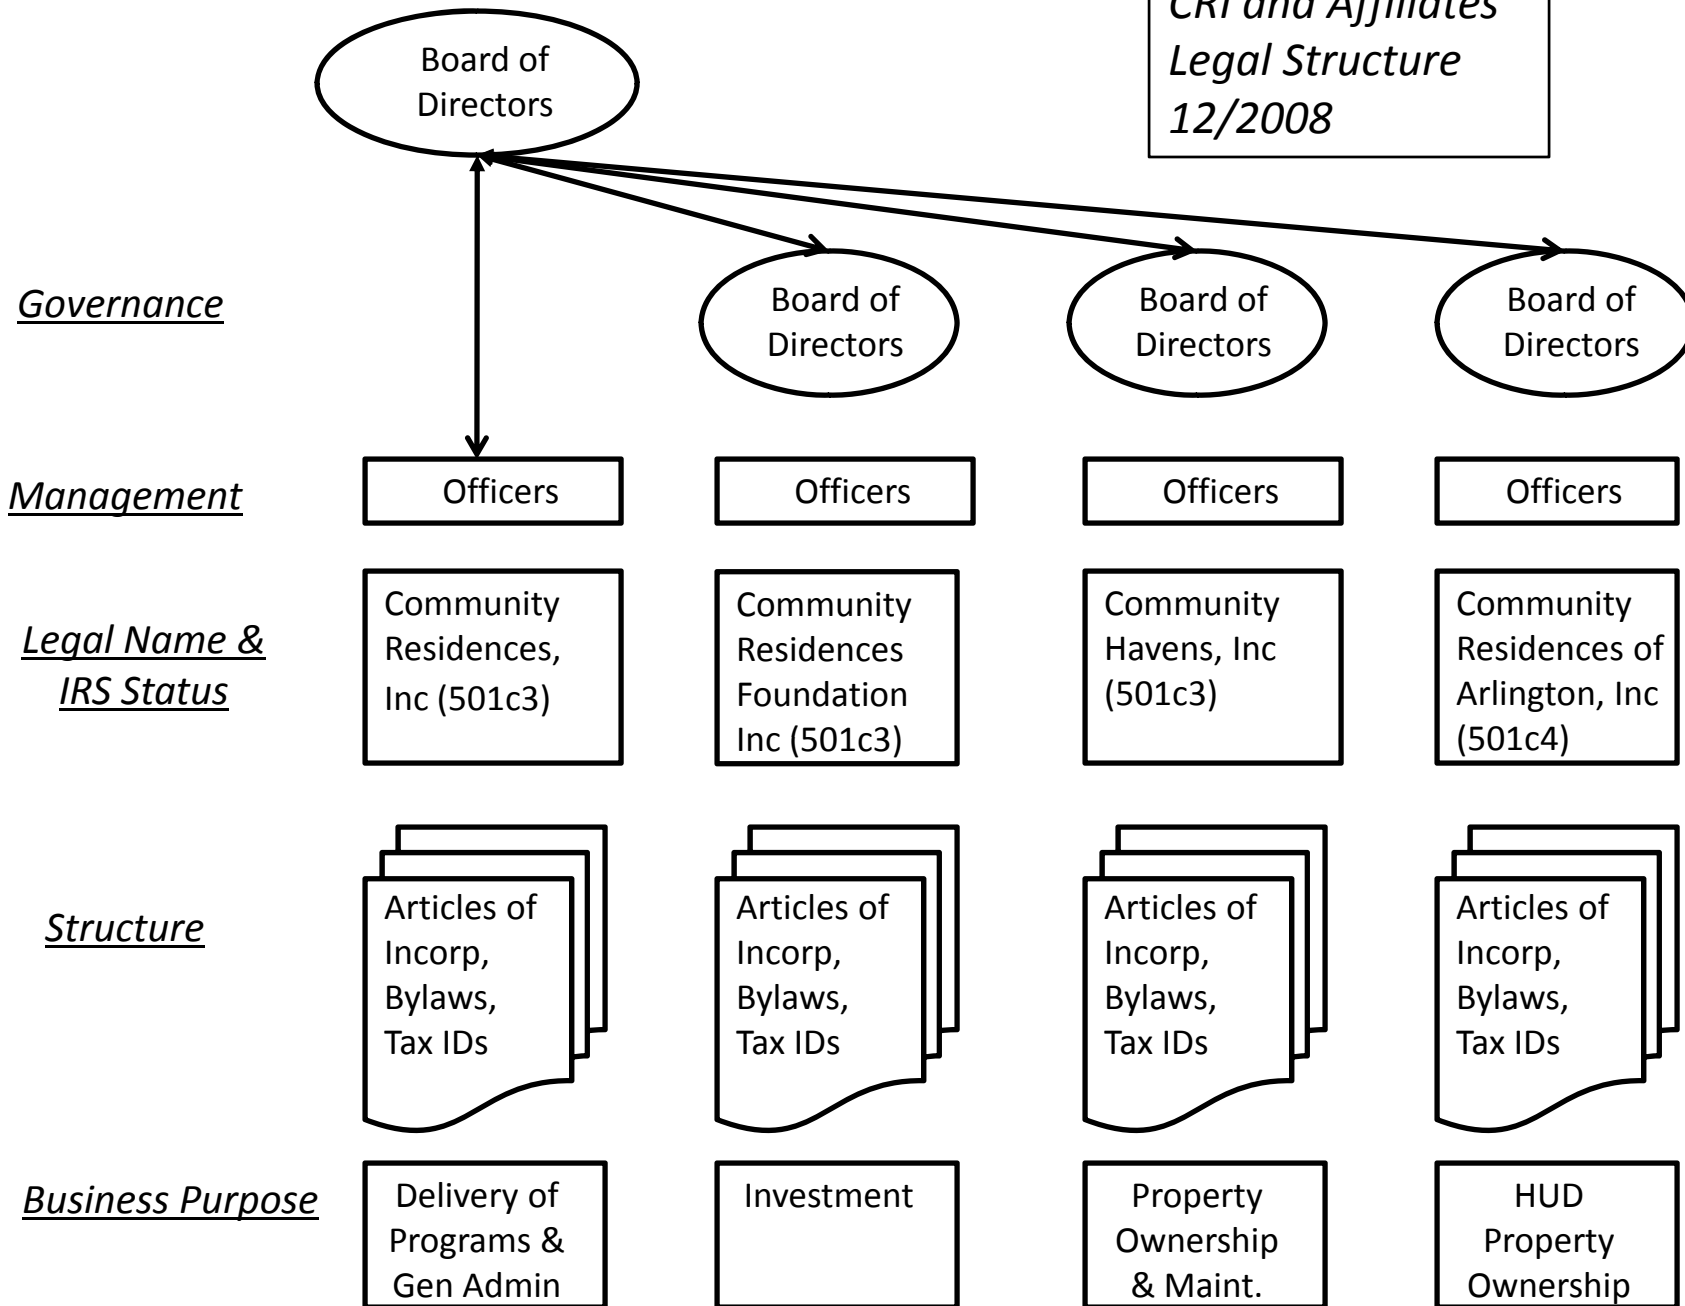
CRI and Affiliates
Legal Structure
12/2008

Board of Directors

Governance

Board of Directors

Board of Directors

Board of Directors

Management

Officers

Officers

Officers

Officers

Legal Name & IRS Status

Community Residences, Inc (501c3)

Community Residences Foundation Inc (501c3)

Community Havens, Inc (501c3)

Community Residences of Arlington, Inc (501c4)

Structure

Articles of Incorp, Bylaws, Tax IDs

Articles of Incorp, Bylaws, Tax IDs

Articles of Incorp, Bylaws, Tax IDs

Articles of Incorp, Bylaws, Tax IDs

Business Purpose

Delivery of Programs & Gen Admin

Investment

Property Ownership & Maint.

HUD Property Ownership